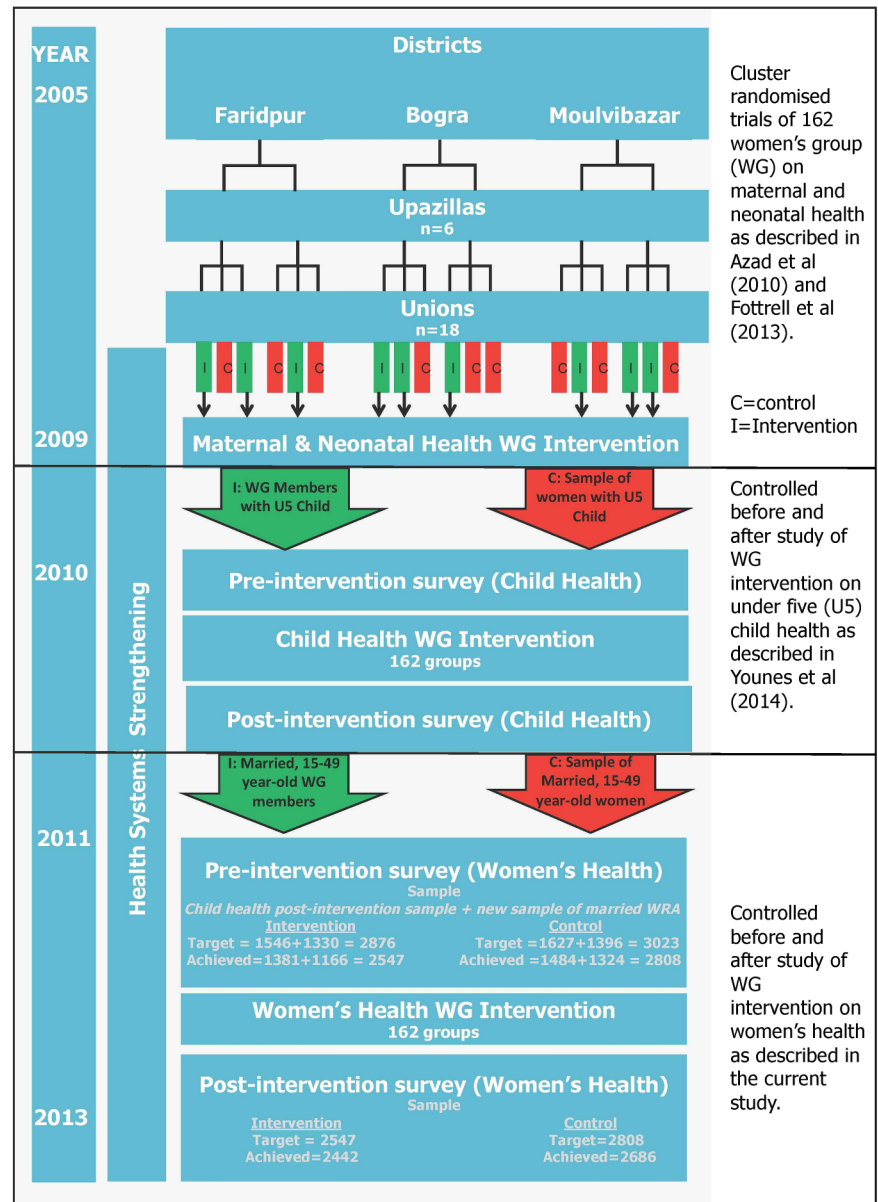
YEAR

2005

Districts

Faridpur Bogra Moulvibazar

Upazillas
n=6

Unions
n=18

I C I C I C I I C I C C C I C I I C

2009

Maternal & Neonatal Health WG Intervention

Cluster randomised trials of 162 women's group (WG) on maternal and neonatal health as described in Azad et al (2010) and Fottrell et al (2013).

C=control
I=Intervention

I: WG Members with U5 Child

C: Sample of women with U5 Child

2010

Pre-intervention survey (Child Health)

Child Health WG Intervention
162 groups

Post-intervention survey (Child Health)

Controlled before and after study of WG intervention on under five (U5) child health as described in Younes et al (2014).

Health Systems Strengthening

I: Married, 15-49 year-old WG members

C: Sample of Married, 15-49 year-old women

2011

Pre-intervention survey (Women's Health)
Sample
Child health post-intervention sample + new sample of married WRA

| Intervention | Control |
|---|---|
| Target = 1546+1330 = 2876 | Target =1627+1396 = 3023 |
| Achieved=1381+1166 = 2547 | Achieved =1484+1324 = 2808 |

Women's Health WG Intervention
162 groups

2013

Post-intervention survey (Women's Health)
Sample

| Intervention | Control |
|---|---|
| Target = 2547 | Target=2808 |
| Achieved=2442 | Achieved=2686 |

Controlled before and after study of WG intervention on women's health as described in the current study.